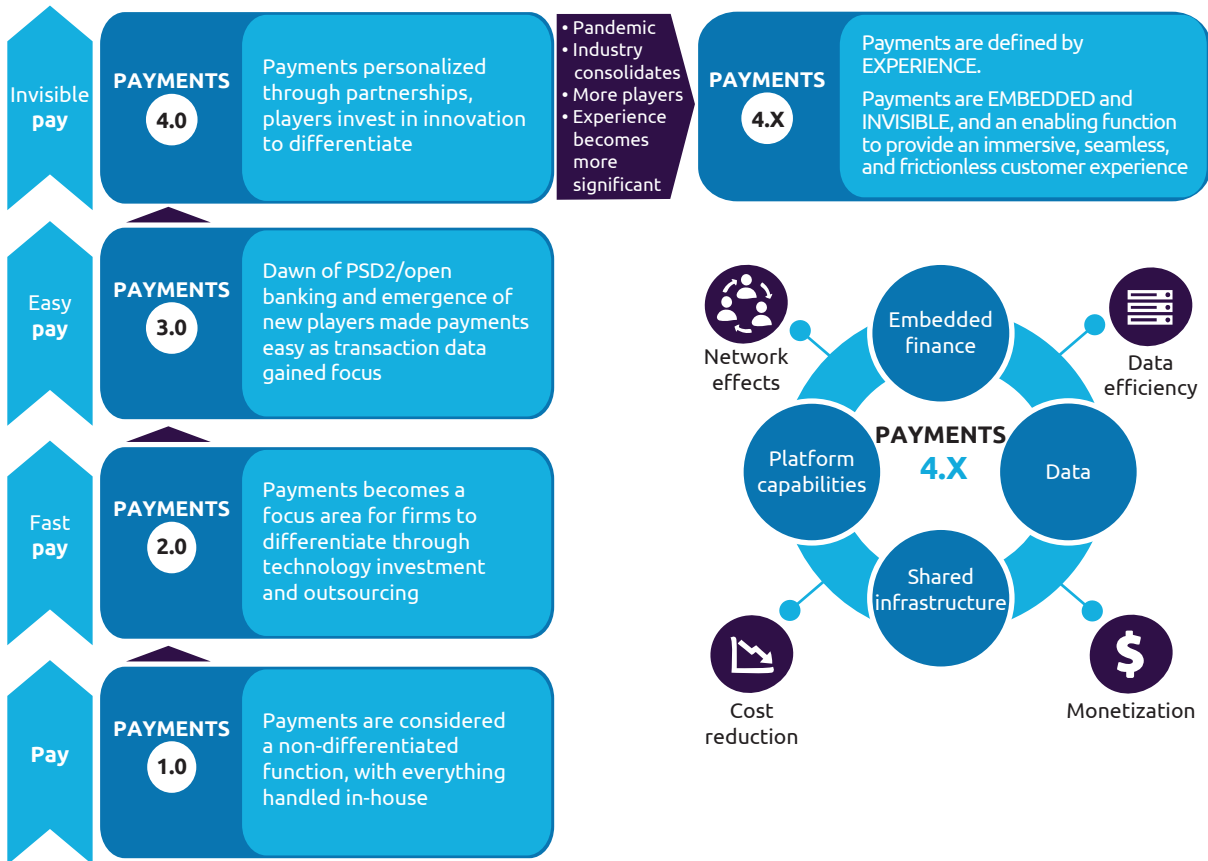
Invisible pay

PAYMENTS 4.0

Payments personalized through partnerships, players invest in innovation to differentiate

• Pandemic
• Industry consolidates
• More players
• Experience becomes more significant

PAYMENTS 4.X

Payments are defined by EXPERIENCE.

Payments are EMBEDDED and INVISIBLE, and an enabling function to provide an immersive, seamless, and frictionless customer experience

Easy pay

PAYMENTS 3.0

Dawn of PSD2/open banking and emergence of new players made payments easy as transaction data gained focus

Fast pay

PAYMENTS 2.0

Payments becomes a focus area for firms to differentiate through technology investment and outsourcing

Pay

PAYMENTS 1.0

Payments are considered a non-differentiated function, with everything handled in-house

Network effects

Embedded finance

Data efficiency

PAYMENTS 4.X

Platform capabilities

Data

Shared infrastructure

Cost reduction

Monetization